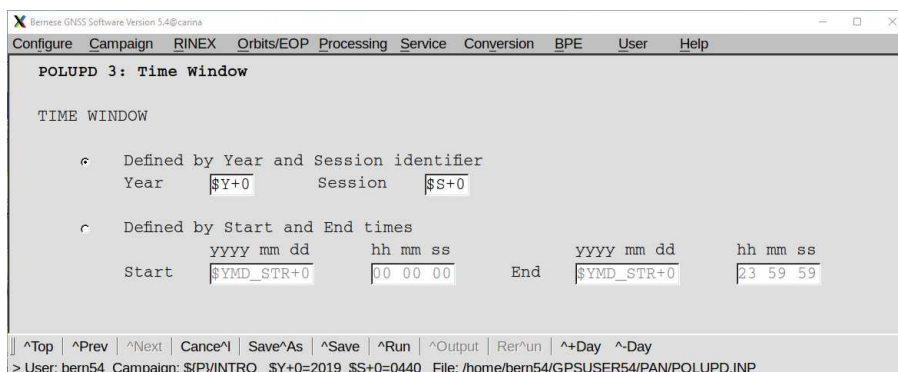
Bernese GNSS Software Version 5.4@carina

Configure Campaign RINEX Orbits/EOP Processing Service Conversion BPE User Help

POLUPD 3: Time Window

TIME WINDOW

Defined by Year and Session identifier
Year $Y+0 Session $S+0

Defined by Start and End times
yyyy mm dd hh mm ss yyyy mm dd hh mm ss
Start $YMD_STR+0 00 00 00 End $YMD_STR+0 23 59 59

^Top | ^Prev | ^Next | Cance^l | Save^As | ^Save | ^Run | ^Output | Rer^un | ^+Day ^-Day

> User: bern54 Campaign: ${P}/INTRO $Y+0=2019 $S+0=0440 File: /home/bern54/GPSUSER54/PAN/POLUPD.INP